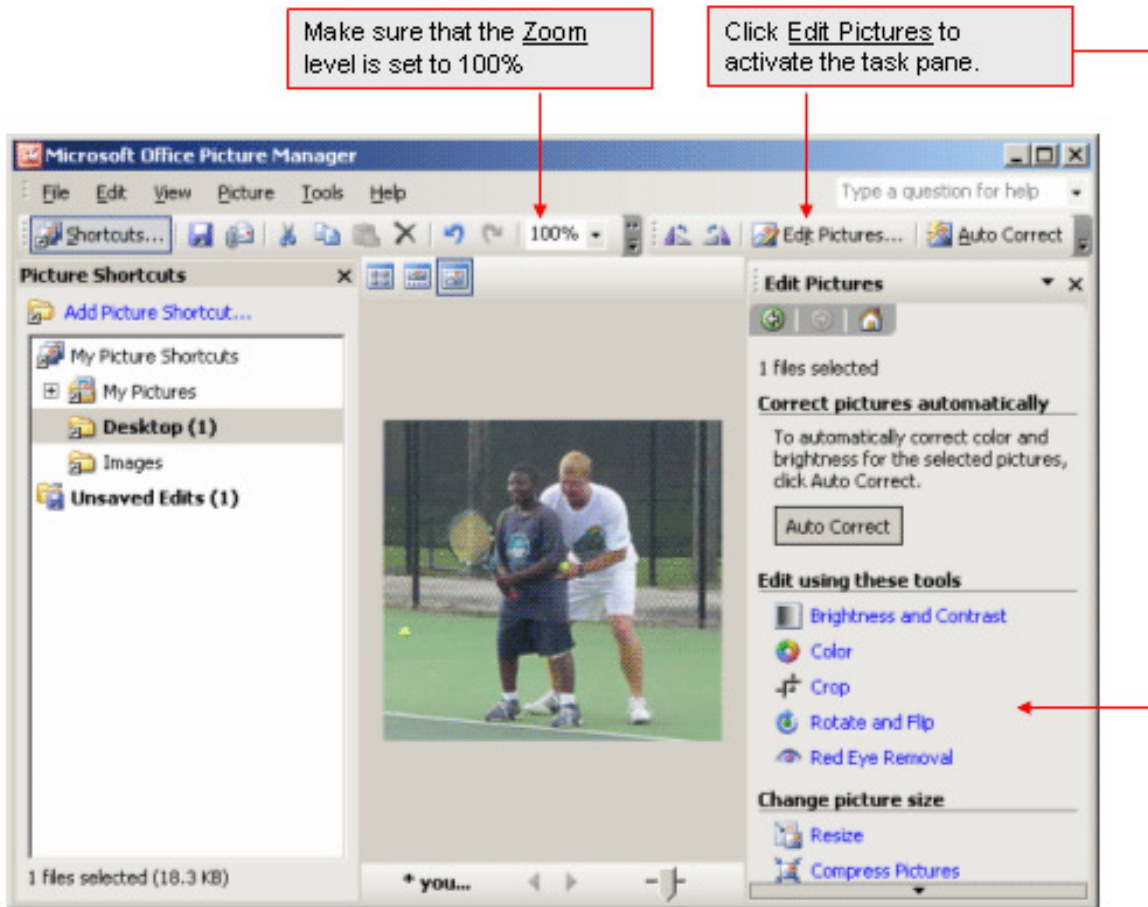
Make sure that the Zoom level is set to 100%

Click Edit Pictures to activate the task pane.

Microsoft Office Picture Manager

File Edit View Picture Tools Help

Type a question for help

Shortcuts... 100% Edit Pictures... Auto Correct

Picture Shortcuts

Add Picture Shortcut...

My Picture Shortcuts

My Pictures

Desktop (1)

Images

Unsaved Edits (1)

1 files selected (18.3 KB)

* you...

Edit Pictures

1 files selected

Correct pictures automatically

To automatically correct color and brightness for the selected pictures, click Auto Correct.

Auto Correct

Edit using these tools

Brightness and Contrast

Color

Crop

Rotate and Flip

Red Eye Removal

Change picture size

Resize

Compress Pictures